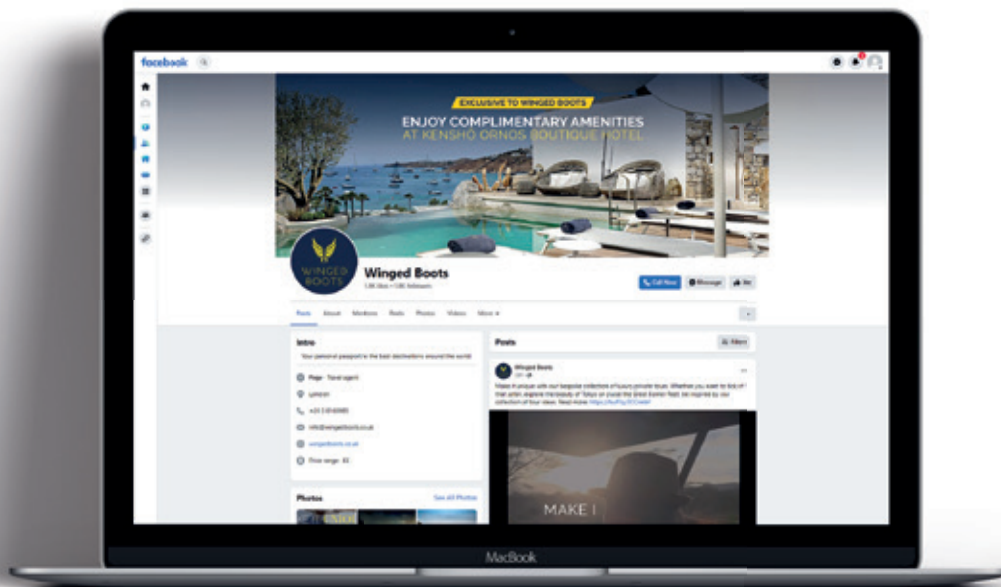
facebook

EXCLUSIVE TO WINGED BOOTS
ENJOY COMPLIMENTARY AMENITIES
AT KENSHO ORNOS BOUTIQUE HOTEL

WINGED BOOTS

Winged Boots

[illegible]

Call Now
Message
Like

Posts About Mentions Reels Photos Videos More

Intro
Your personal passport to the best destinations around the world

Page · Travel agent
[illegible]
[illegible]
info@wingedboots.co.uk
wingedboots.co.uk
Price range · $$

Photos
See All Photos

Posts
Filters

Winged Boots
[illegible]
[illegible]

MAKE I

MacBook